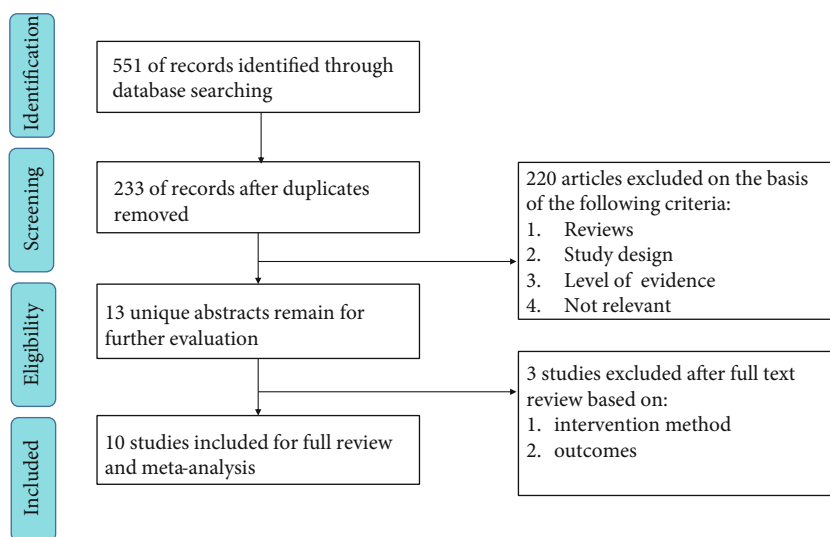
Identification

551 of records identified through database searching

Screening

233 of records after duplicates removed

220 articles excluded on the basis of the following criteria:
1. Reviews
2. Study design
3. Level of evidence
4. Not relevant

Eligibility

13 unique abstracts remain for further evaluation

3 studies excluded after full text review based on:
1. intervention method
2. outcomes

Included

10 studies included for full review and meta-analysis